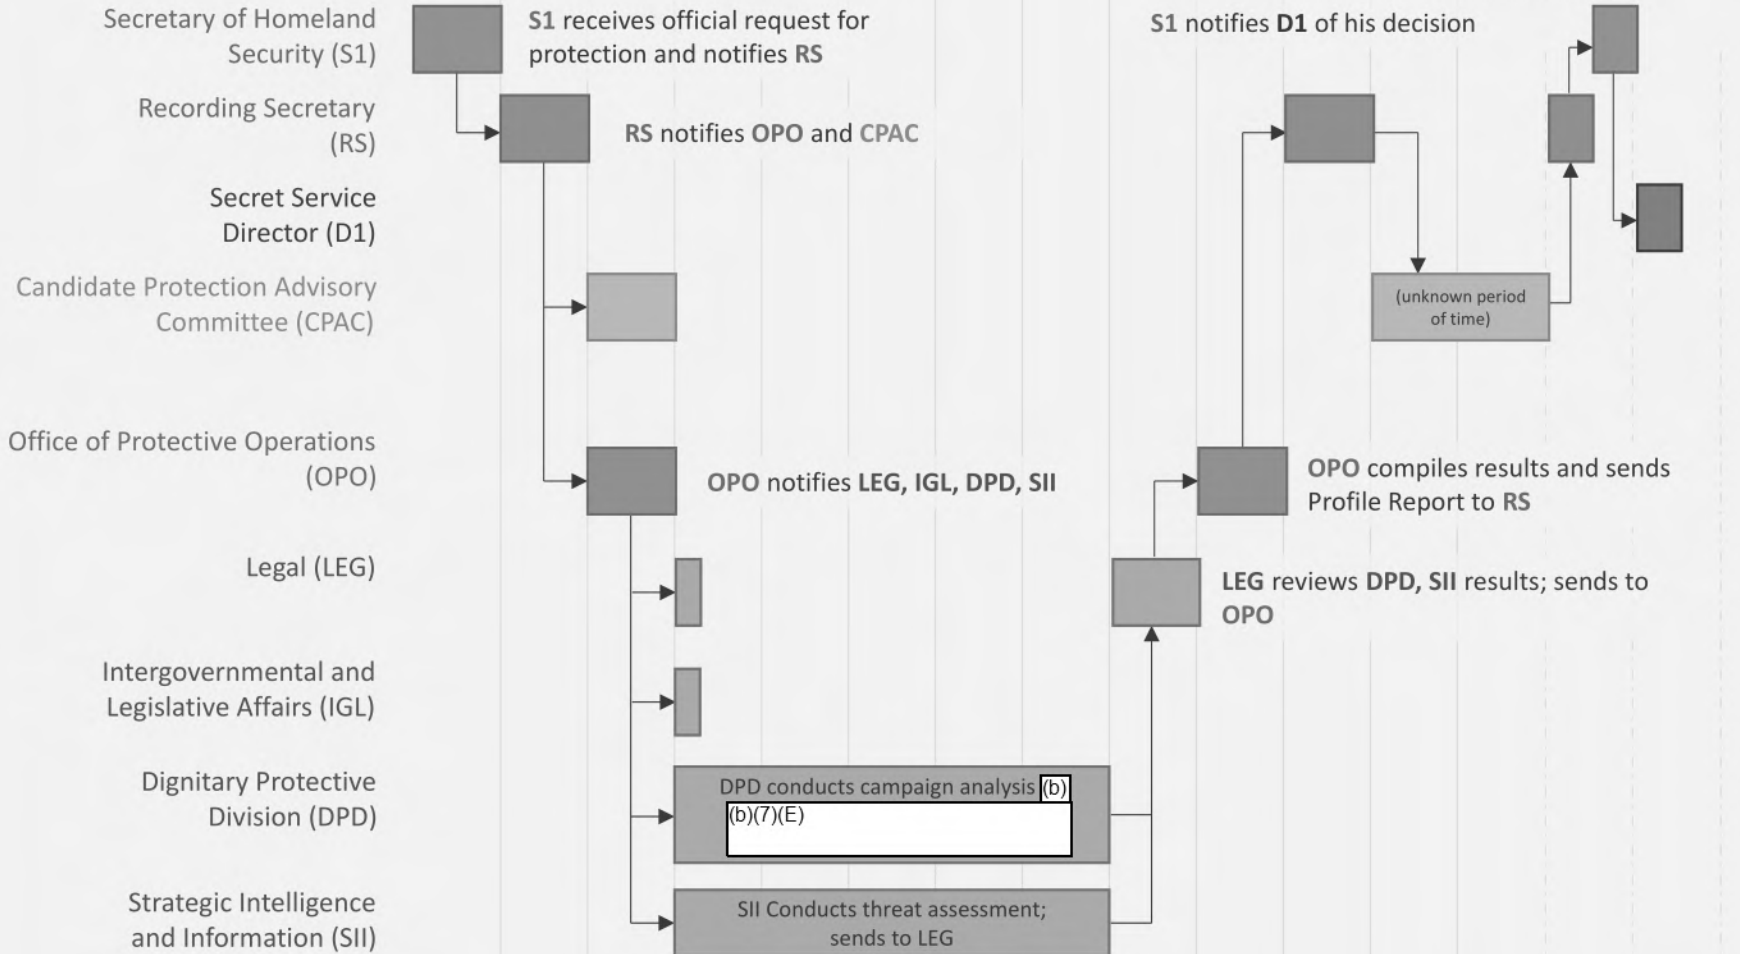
Secretary of Homeland Security (S1)

Recording Secretary (RS)

Secret Service Director (D1)

Candidate Protection Advisory Committee (CPAC)

Office of Protective Operations (OPO)

Legal (LEG)

Intergovernmental and Legislative Affairs (IGL)

Dignitary Protective Division (DPD)

Strategic Intelligence and Information (SII)

S1 receives official request for protection and notifies RS

RS notifies OPO and CPAC

OPO notifies LEG, IGL, DPD, SII

DPD conducts campaign analysis (b) (b)(7)(E)

SII Conducts threat assessment; sends to LEG

LEG reviews DPD, SII results; sends to OPO

OPO compiles results and sends Profile Report to RS

(unknown period of time)

S1 notifies D1 of his decision